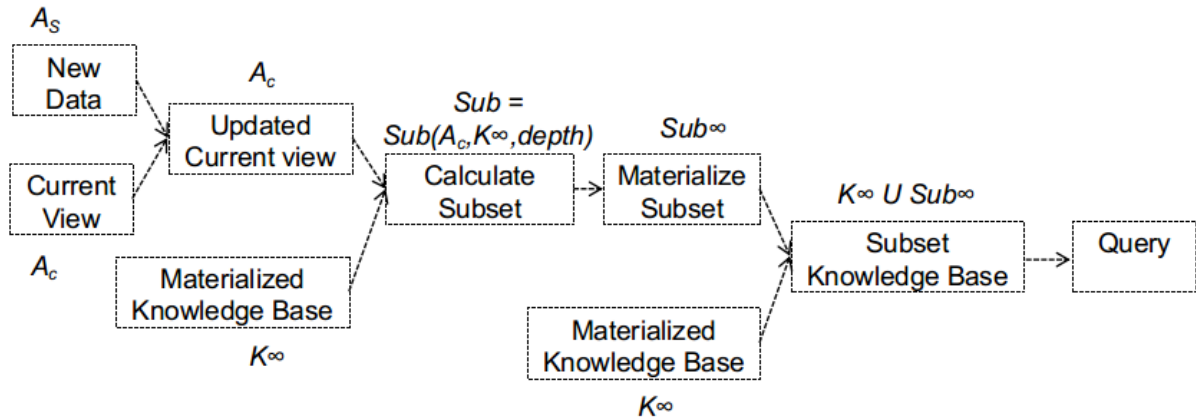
$A_S$

New Data

$A_c$

Updated Current view

Current View

$A_c$

Materialized Knowledge Base

$K∞$

$Sub = Sub(A_c, K∞, depth)$

Calculate Subset

$Sub∞$

Materialize Subset

$K∞$ U $Sub∞$

Subset Knowledge Base

Query

Materialized Knowledge Base

$K∞$